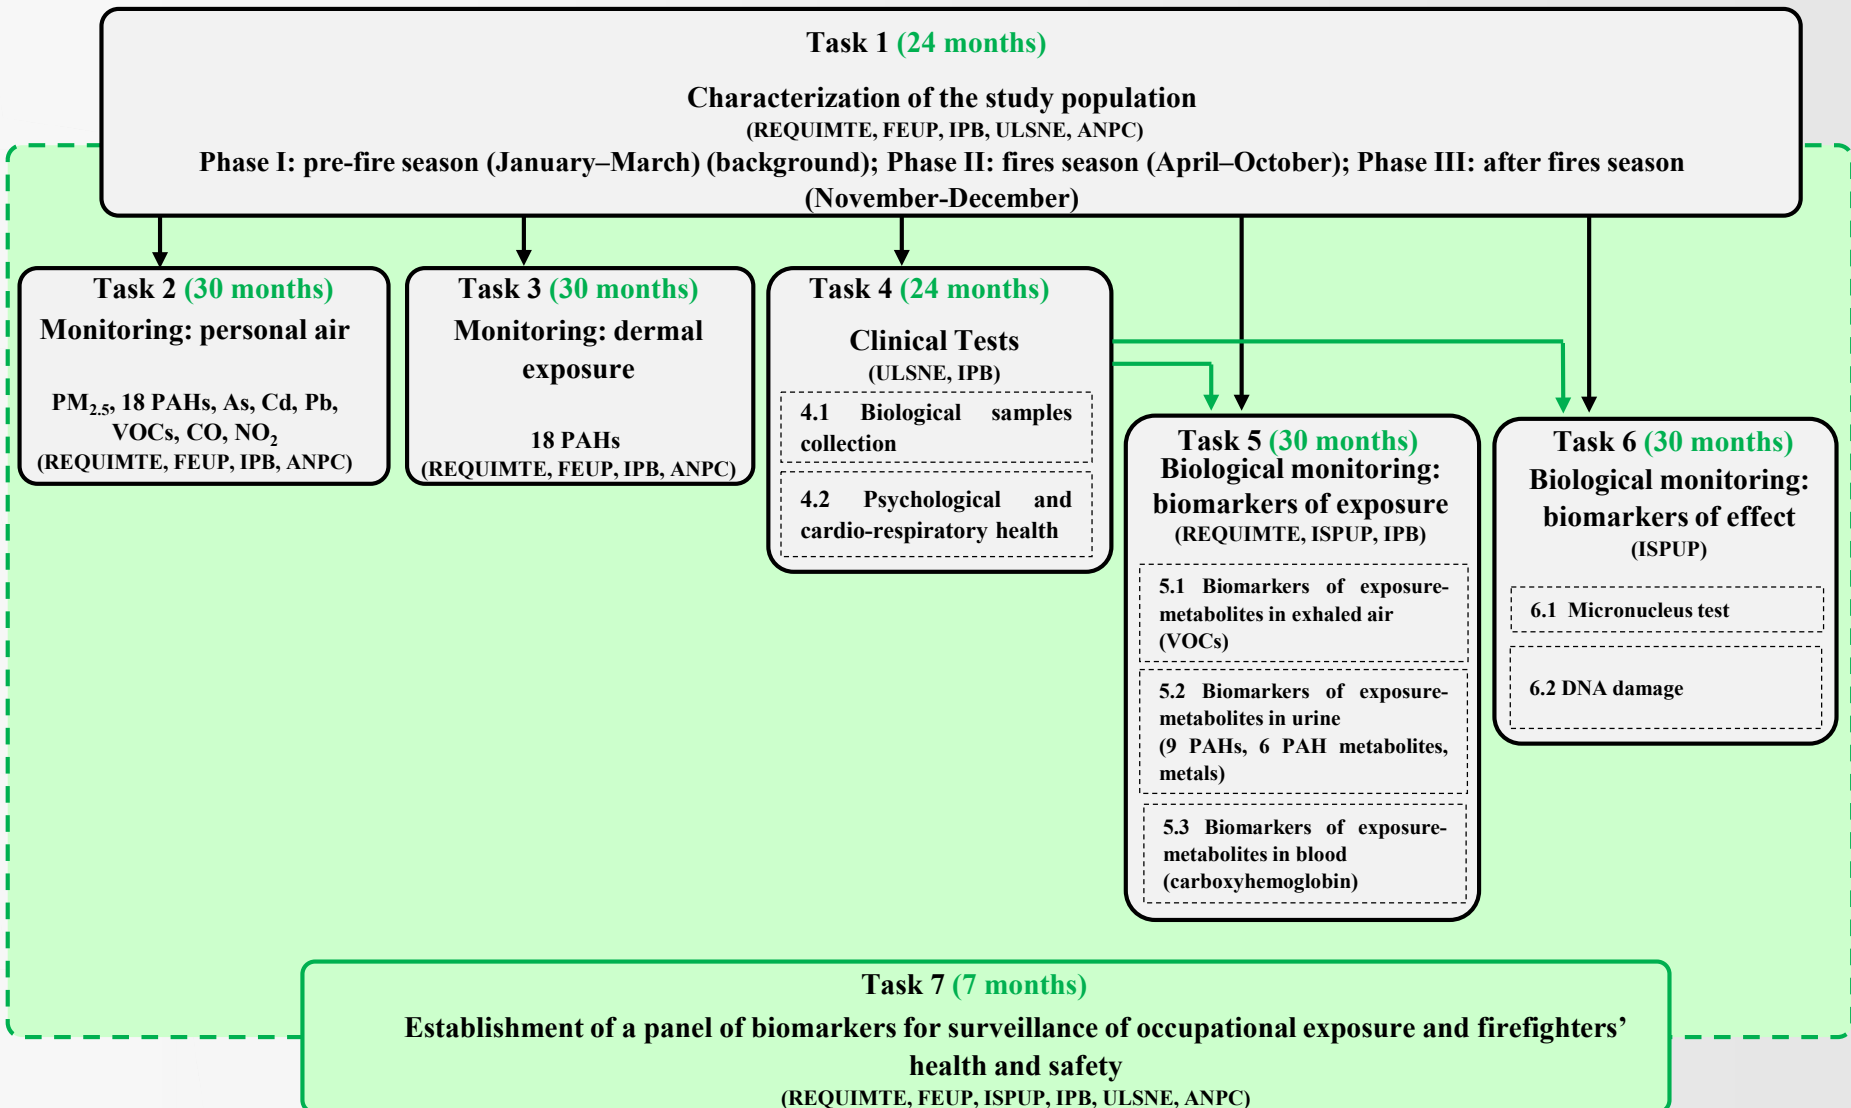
Task 1 (24 months)

Characterization of the study population
(REQUIMTE, FEUP, IPB, ULSNE, ANPC)
Phase I: pre-fire season (January–March) (background); Phase II: fires season (April–October); Phase III: after fires season (November-December)

Task 2 (30 months)
Monitoring: personal air

$PM_{2.5}$, 18 PAHs, As, Cd, Pb, VOCs, CO, $NO_2$
(REQUIMTE, FEUP, IPB, ANPC)

Task 3 (30 months)
Monitoring: dermal exposure

18 PAHs
(REQUIMTE, FEUP, IPB, ANPC)

Task 4 (24 months)

Clinical Tests
(ULSNE, IPB)

4.1 Biological samples collection

4.2 Psychological and cardio-respiratory health

Task 5 (30 months)
Biological monitoring: biomarkers of exposure
(REQUIMTE, ISPUP, IPB)

5.1 Biomarkers of exposure-metabolites in exhaled air (VOCs)

5.2 Biomarkers of exposure-metabolites in urine (9 PAHs, 6 PAH metabolites, metals)

5.3 Biomarkers of exposure-metabolites in blood (carboxyhemoglobin)

Task 6 (30 months)
Biological monitoring: biomarkers of effect
(ISPUP)

6.1 Micronucleus test

6.2 DNA damage

Task 7 (7 months)
Establishment of a panel of biomarkers for surveillance of occupational exposure and firefighters' health and safety
(REQUIMTE, FEUP, ISPUP, IPB, ULSNE, ANPC)